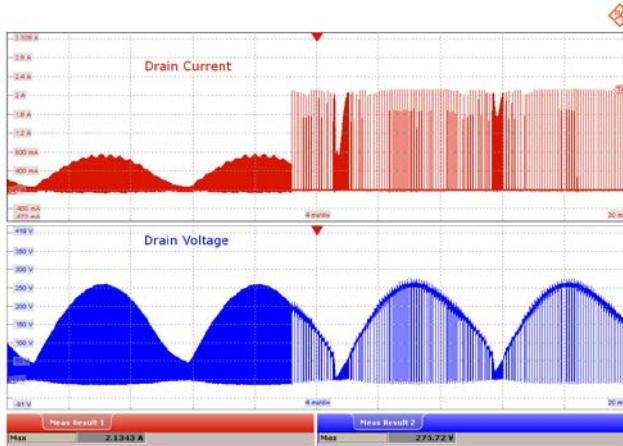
3.326 A
2.8 A
2.4 A
2 A
1.6 A
1.2 A
800 mA
400 mA
-400 mA
-673 mA

Drain Current

4 ms/div
20 ms

419 V
350 V
300 V
250 V
200 V
150 V
100 V
50 V
-81 V

Drain Voltage

4 ms/div
20 ms

Meas Result 1
Max 2.1343 A

Meas Result 2
Max 275.72 V